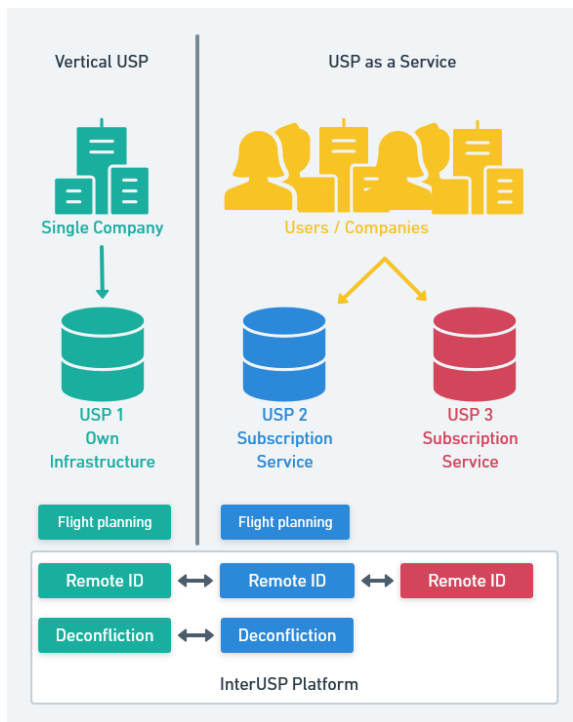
Vertical USP

Single Company

USP 1
Own
Infrastructure

Flight planning

USP as a Service

Users / Companies

USP 2
Subscription
Service

USP 3
Subscription
Service

Flight planning

Remote ID

Remote ID

Remote ID

Deconfliction

Deconfliction

InterUSP Platform